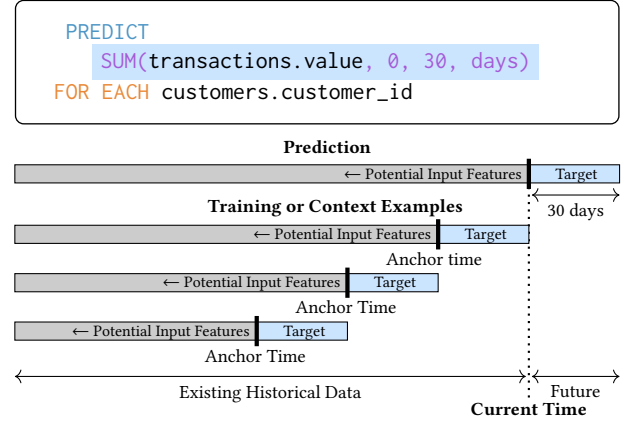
PREDICT
SUM(transactions.value, 0, 30, days)
FOR EACH customers.customer_id

Prediction

← Potential Input Features | Target

30 days

Training or Context Examples

← Potential Input Features | Target

Anchor time

← Potential Input Features | Target

Anchor Time

← Potential Input Features | Target

Anchor Time

Existing Historical Data

Future

Current Time